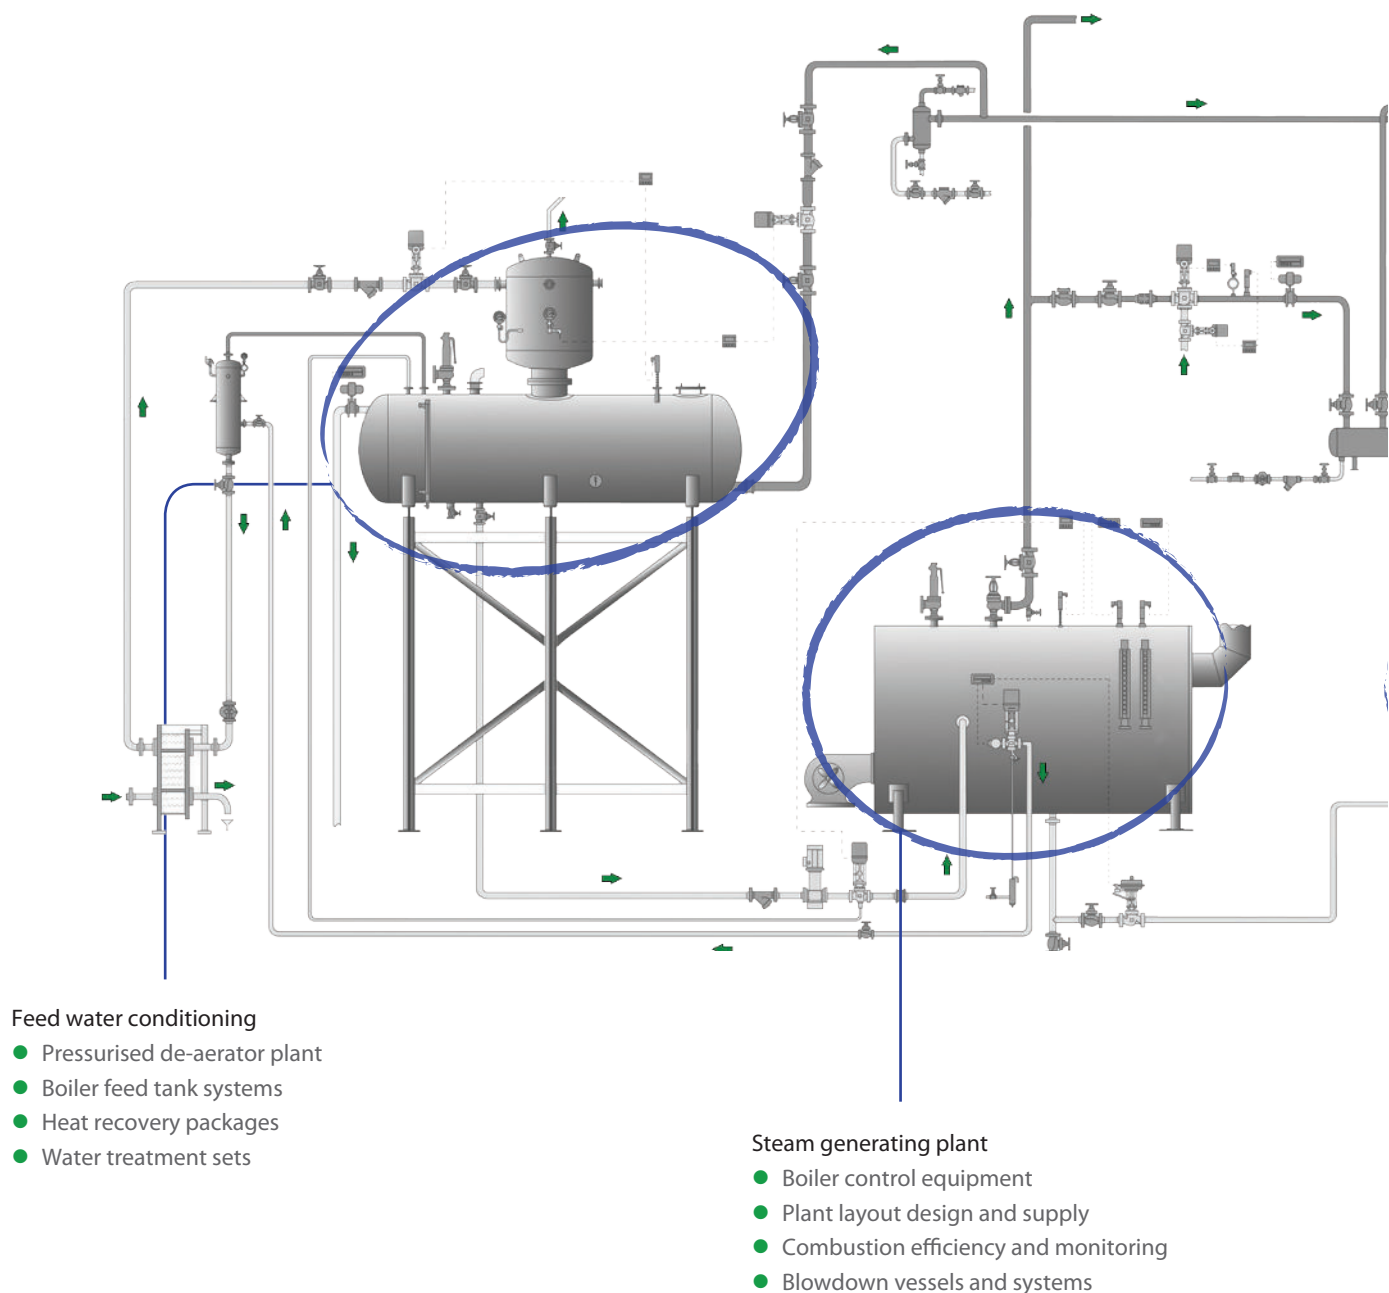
Feed water conditioning
- Pressurised de-aerator plant
- Boiler feed tank systems
- Heat recovery packages
- Water treatment sets

Steam generating plant
- Boiler control equipment
- Plant layout design and supply
- Combustion efficiency and monitoring
- Blowdown vessels and systems